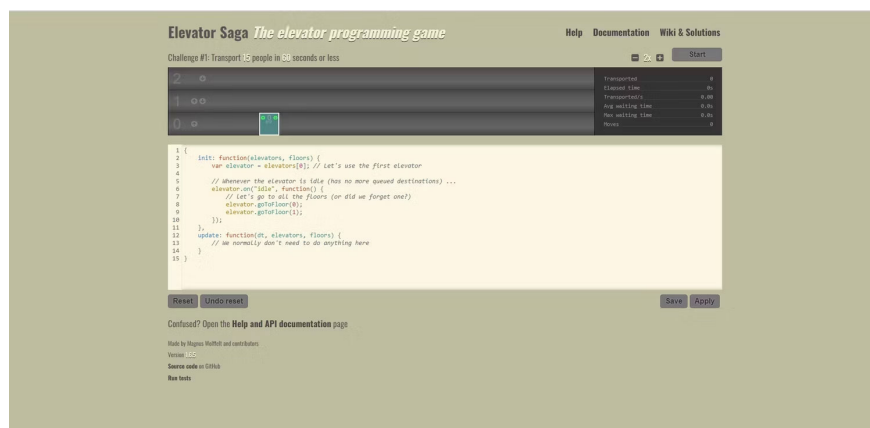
Elevator Saga *The elevator programming game*

Help Documentation Wiki & Solutions

Challenge #1: Transport 15 people in 60 seconds or less

2x Start

2

1

0

| | |
|---|---|
| Transported | 0 |
| Elapsed time | 0s |
| Transported/s | 0.00 |
| Avg waiting time | 0.0s |
| Max waiting time | 0.0s |
| Moves | 0 |

```
1 {
2     init: function(elevators, floors) {
3         var elevator = elevators[0]; // Let's use the first elevator
4
5         // Whenever the elevator is idle (has no more queued destinations) ...
6         elevator.on("idle", function() {
7             // let's go to all the floors (or did we forget one?)
8             elevator.goToFloor(0);
9             elevator.goToFloor(1);
10        });
11    },
12    update: function(dt, elevators, floors) {
13        // We normally don't need to do anything here
14    }
15 }
```

Reset Undo reset

Save Apply

Confused? Open the Help and API documentation page

Made by Magnus Wolffelt and contributors

Version 1.6.5

Source code on GitHub

Run tests